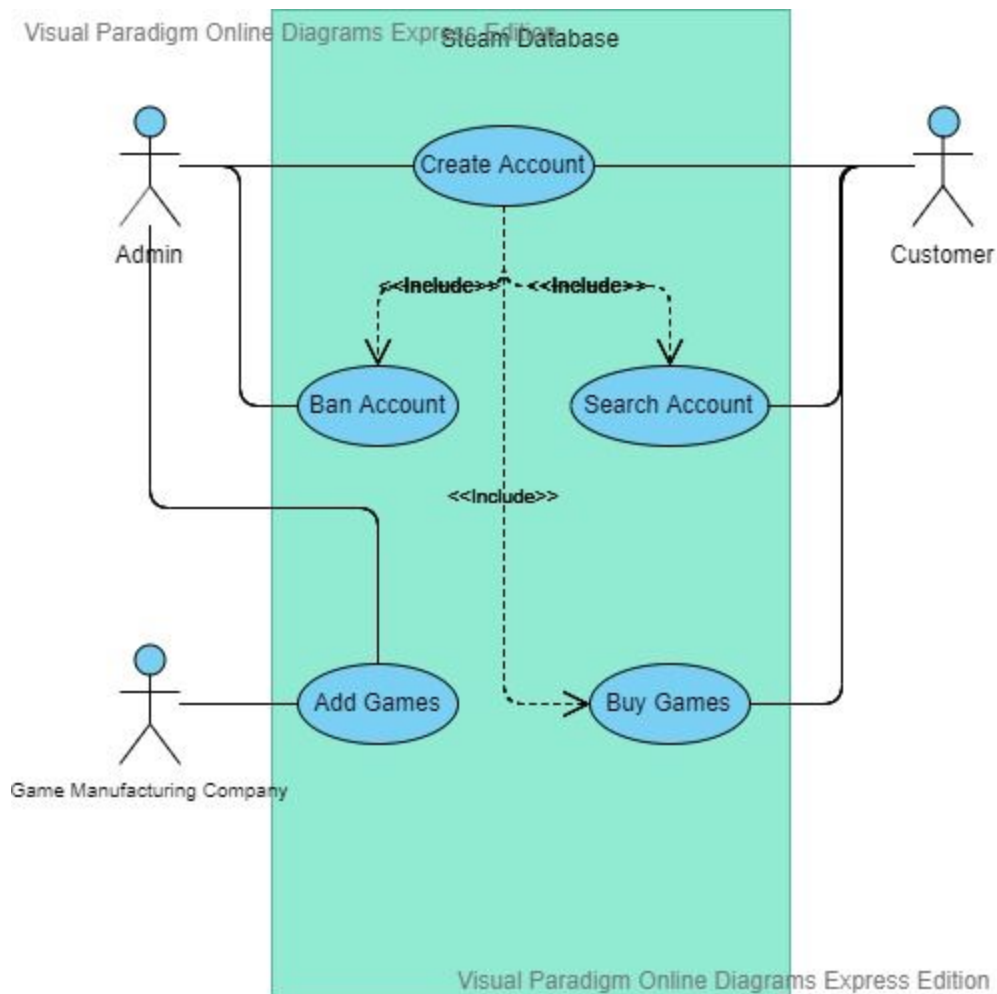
Visual Paradigm Online Diagrams Express Edition

Steam Database

Admin

Create Account

Customer

<<Include>>

<<Include>>

Ban Account

Search Account

<<Include>>

Add Games

Buy Games

Game Manufacturing Company

Visual Paradigm Online Diagrams Express Edition